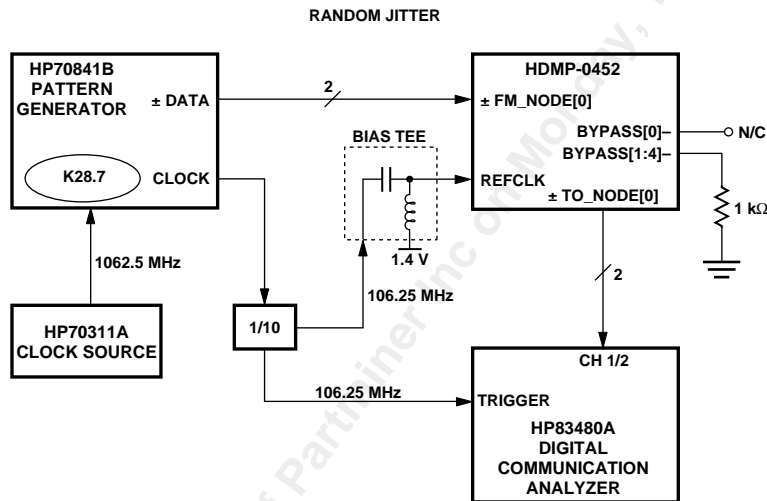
RANDOM JITTER

HP70841B PATTERN GENERATOR

± DATA

K28.7

CLOCK

2

HDMP-0452

± FM_NODE[0]

BYPASS[0]–

N/C

BYPASS[1:4]–

BIAS TEE

REFCLK

± TO_NODE[0]

1 kΩ

1.4 V

1062.5 MHz

106.25 MHz

2

HP70311A CLOCK SOURCE

1/10

106.25 MHz

CH 1/2

TRIGGER

HP83480A DIGITAL COMMUNICATION ANALYZER